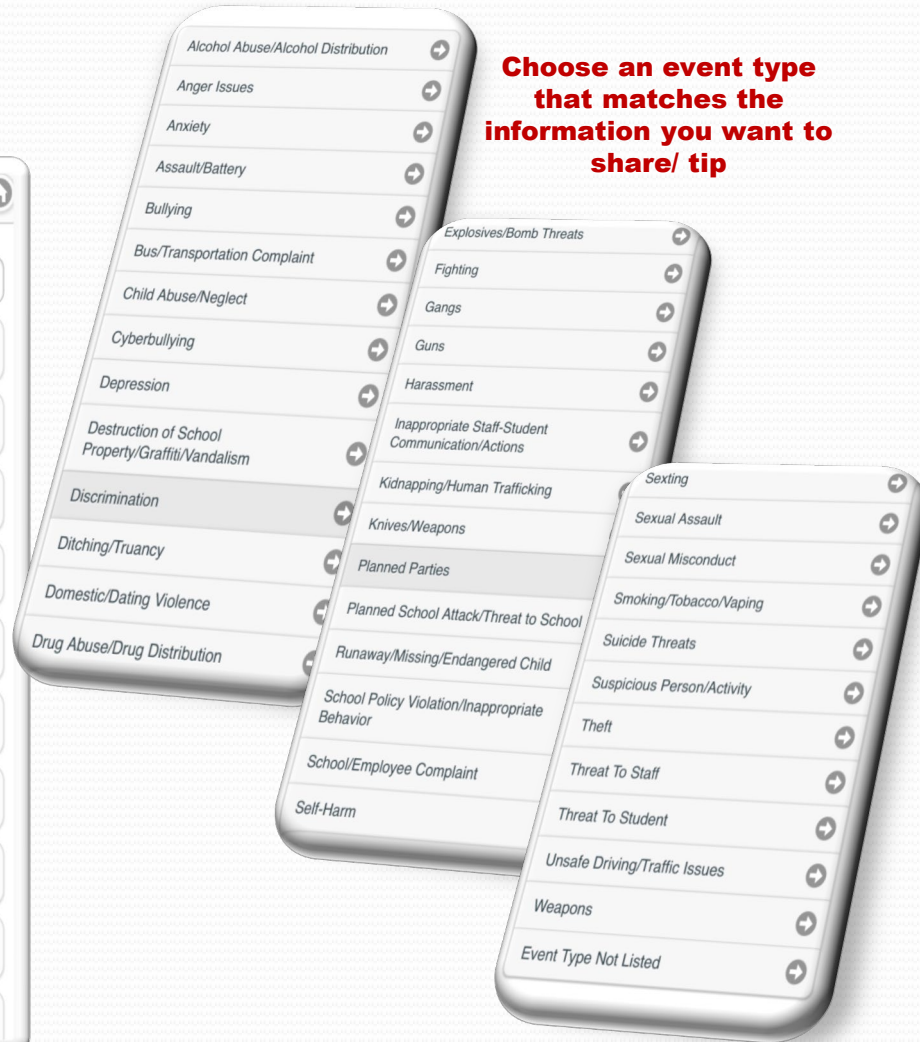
Choose an event type that matches the information you want to share/ tip

Alcohol Abuse/Alcohol Distribution
Anger Issues
Anxiety
Assault/Battery
Bullying
Bus/Transportation Complaint
Child Abuse/Neglect
Cyberbullying
Depression
Destruction of School Property/Graffiti/Vandalism
Discrimination
Ditching/Truancy
Domestic/Dating Violence
Drug Abuse/Drug Distribution

Explosives/Bomb Threats
Fighting
Gangs
Guns
Harassment
Inappropriate Staff-Student Communication/Actions
Kidnapping/Human Trafficking
Knives/Weapons
Planned Parties
Planned School Attack/Threat to School
Runaway/Missing/Endangered Child
School Policy Violation/Inappropriate Behavior
School/Employee Complaint
Self-Harm

Sexting
Sexual Assault
Sexual Misconduct
Smoking/Tobacco/Vaping
Suicide Threats
Suspicious Person/Activity
Theft
Threat To Staff
Threat To Student
Unsafe Driving/Traffic Issues
Weapons
Event Type Not Listed